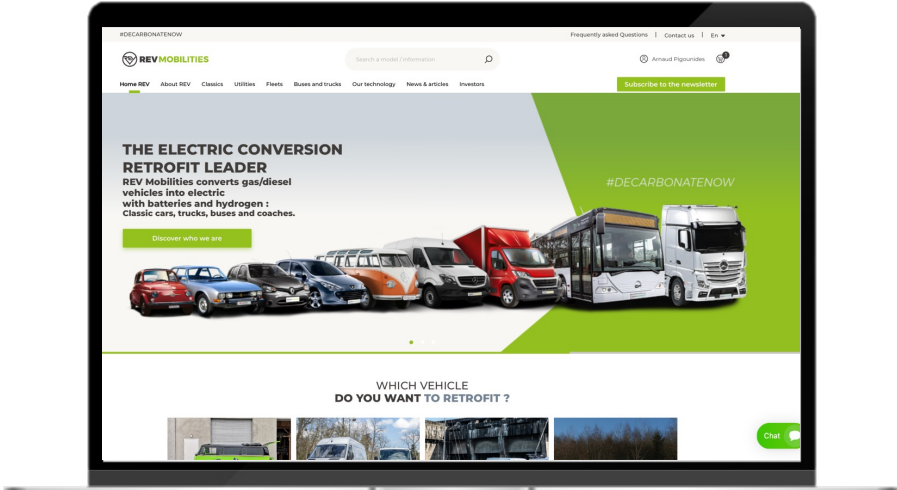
#DECARBONATENOW

Frequently asked Questions | Contact us | En

REV MOBILITIES

Search a model / information

Arnaud Pigounides

Home REV About REV Classics Utilities Fleets Buses and trucks Our technology News & articles Investors

Subscribe to the newsletter

THE ELECTRIC CONVERSION RETROFIT LEADER

REV Mobilities converts gas/diesel vehicles into electric with batteries and hydrogen :

Classic cars, trucks, buses and coaches.

Discover who we are

#DECARBONATENOW

WHICH VEHICLE

DO YOU WANT TO RETROFIT ?

Chat